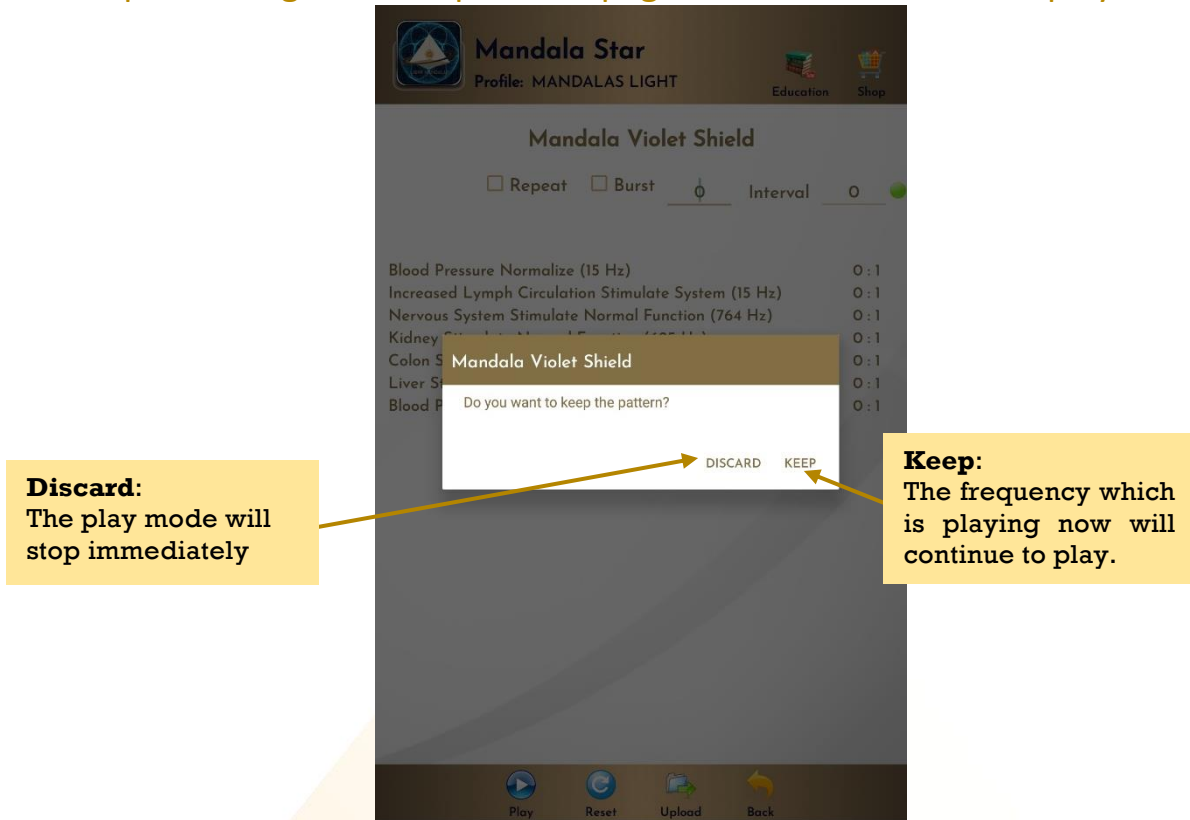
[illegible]

Mandala Star
Profile: MANDALAS LIGHT

Education
Shop

Mandala Violet Shield

☐ Repeat ☐ Burst 0 Interval 0

| | |
|---|---|
| Blood Pressure Normalize (15 Hz) | 0 : 1 |
| Increased Lymph Circulation Stimulate System (15 Hz) | 0 : 1 |
| Nervous System Stimulate Normal Function (764 Hz) | 0 : 1 |
| Kidney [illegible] | 0 : 1 |
| Colon S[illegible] | 0 : 1 |
| Liver S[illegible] | 0 : 1 |
| Blood P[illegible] | 0 : 1 |

Mandala Violet Shield

Do you want to keep the pattern?

DISCARD KEEP

**Discard**:
The play mode will stop immediately

**Keep**:
The frequency which is playing now will continue to play.

Play
Reset
Upload
Back